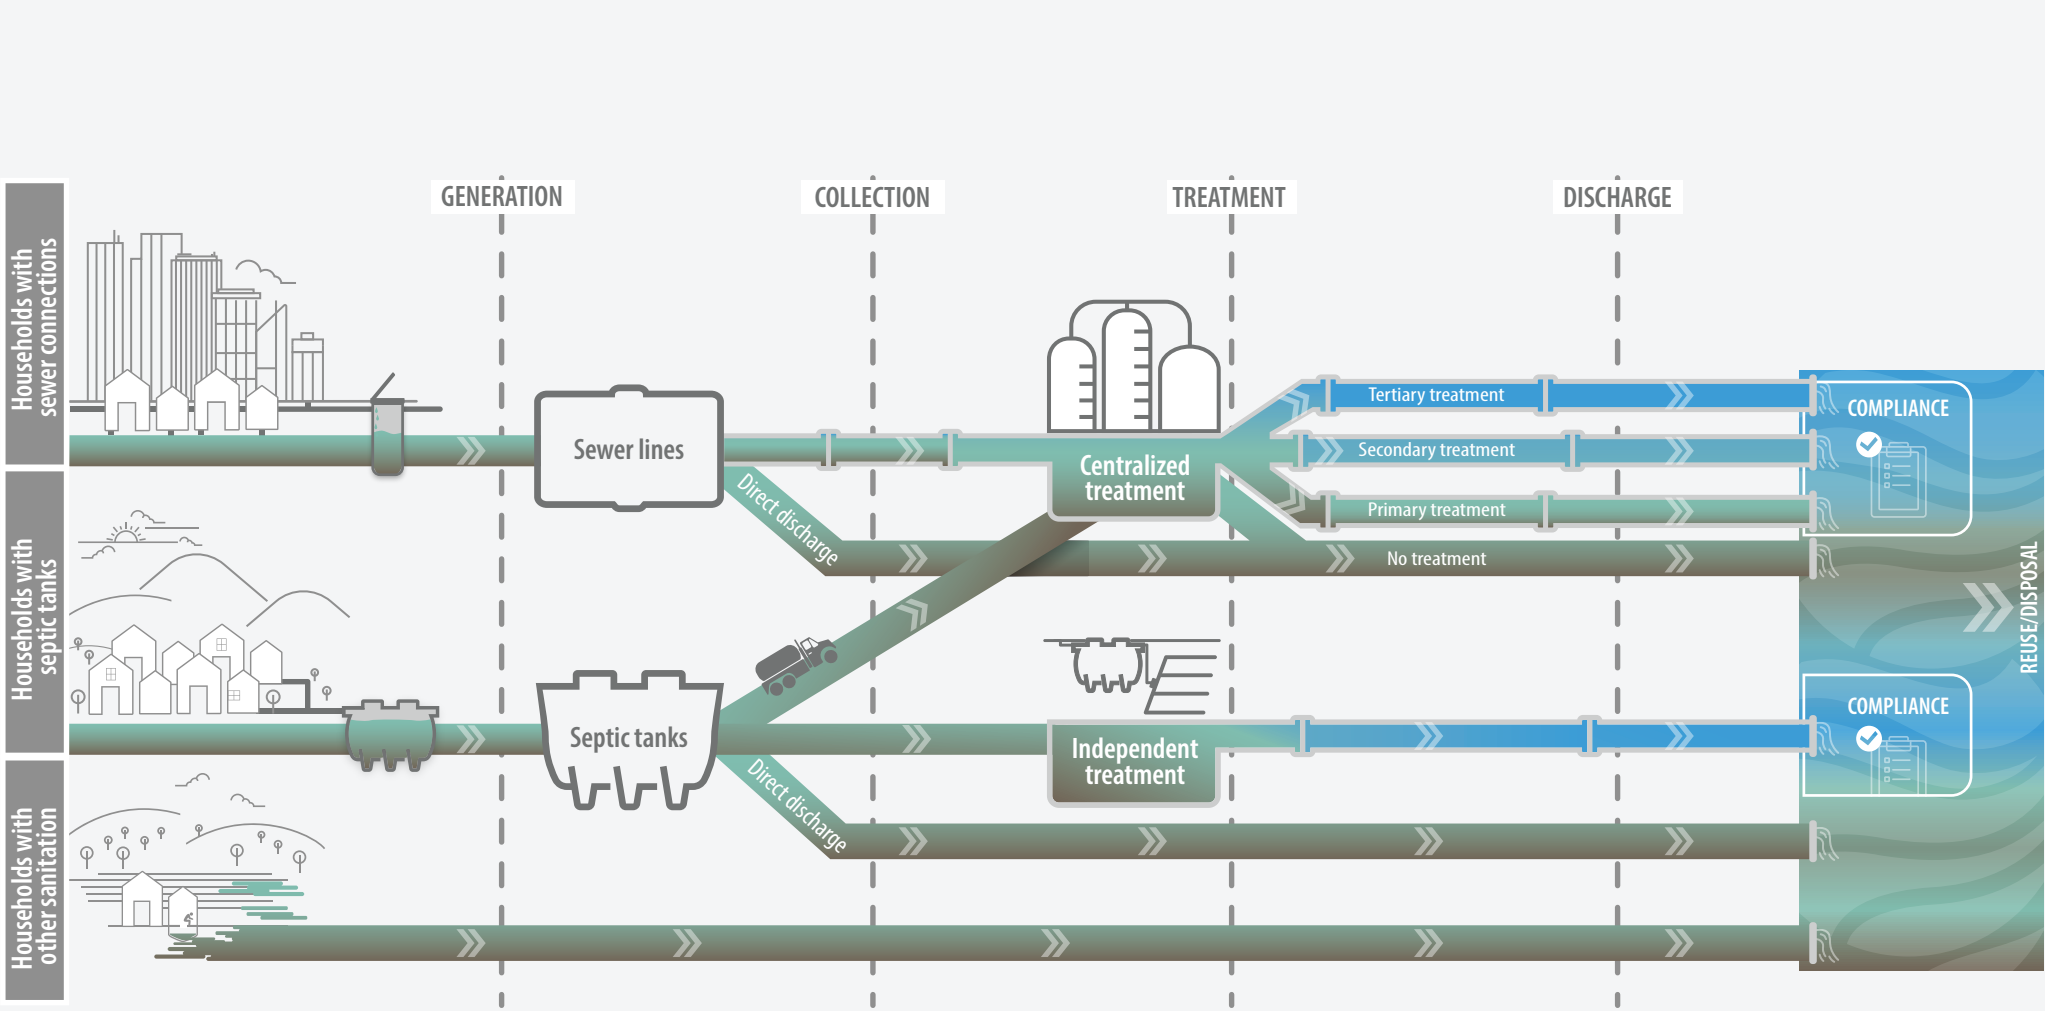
Households with sewer connections

Households with septic tanks

Households with other sanitation

GENERATION

COLLECTION

TREATMENT

DISCHARGE

Sewer lines

Direct discharge

Centralized treatment

Tertiary treatment

Secondary treatment

Primary treatment

No treatment

COMPLIANCE

Septic tanks

Direct discharge

Independent treatment

COMPLIANCE

REUSE/DISPOSAL